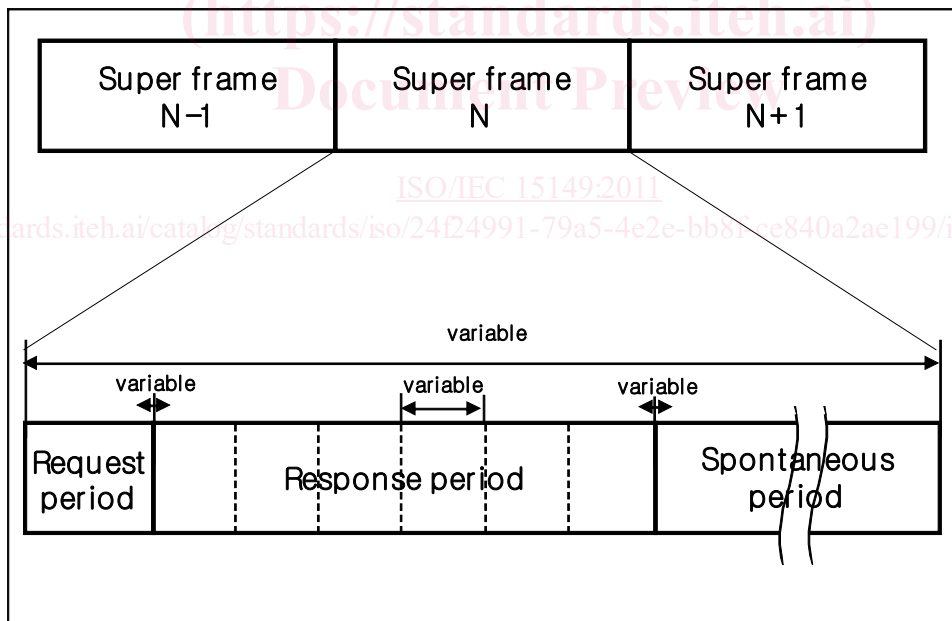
(https://standards.iteh.ai)
Document Preview

Super frame N-1

Super frame N

Super frame N+1

ISO/IEC 15149:2011

https://standards.iteh.ai/catalog/standards/iso/24f24991-79a5-4e2e-bb8f-ce840a2ae199/i

variable

variable

variable

variable

Request period

Response period

Spontaneous period